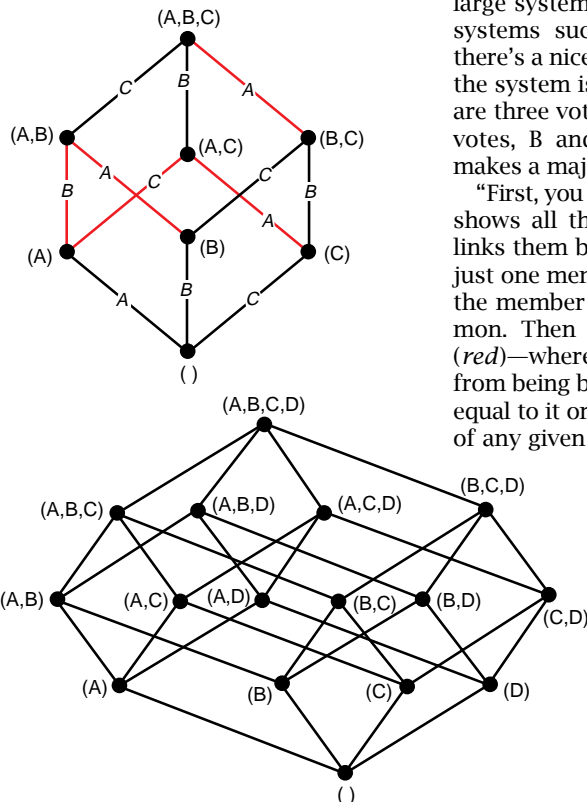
(A,B,C)

C

B

A

(A,B)

(A,C)

(B,C)

B

A

C

C

B

A

(A)

(B)

(C)

A

B

C

( )

large system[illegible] systems suc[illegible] there's a nice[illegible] the system is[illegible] are three vot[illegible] votes, B and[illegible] makes a maj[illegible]

"First, you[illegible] shows all th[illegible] links them b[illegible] just one mem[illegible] the member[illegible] mon. Then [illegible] (*red*)—where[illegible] from being b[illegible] equal to it or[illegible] of any given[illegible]

(A,B,C,D)

(A,B,C)

(A,B,D)

(A,C,D)

(B,C,D)

(A,B)

(A,C)

(A,D)

(B,C)

(B,D)

(C,D)

(A)

(B)

(C)

(D)

( )